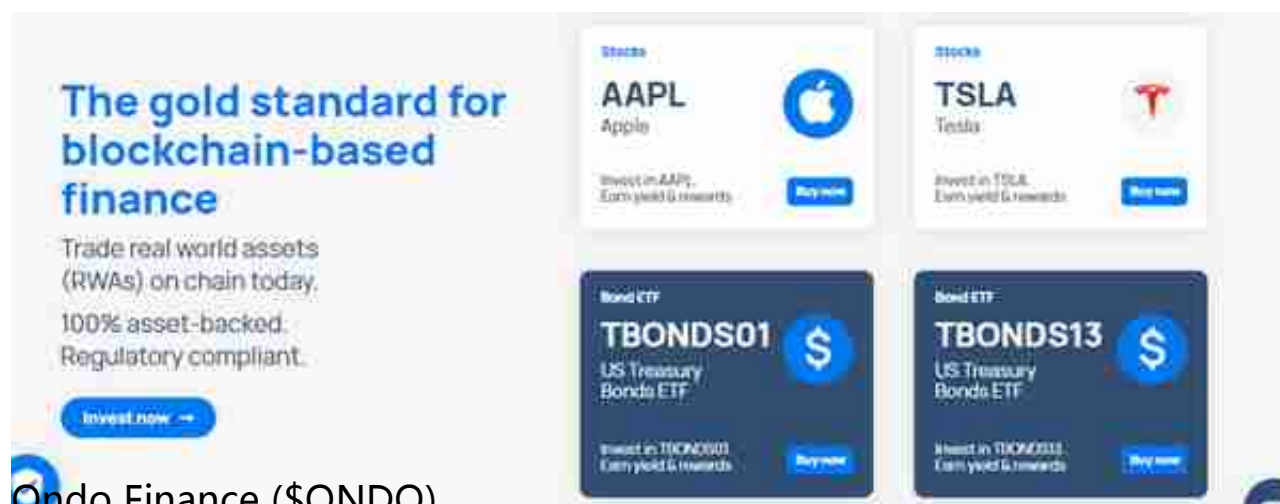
The gold standard for blockchain-based finance

Trade real world assets (RWAs) on chain today.

100% asset-backed. Regulatory compliant.

Invest now →

Stocks
AAPL
Apple
Invest in AAPL. Earn yield & rewards
Buy now

Stocks
TSLA
Tesla
Invest in TSLA. Earn yield & rewards
Buy now

Bond ETF
TBONDS01
US Treasury Bonds ETF
Invest in TBONDS01 Earn yield & rewards
Buy now

Bond ETF
TBONDS13
US Treasury Bonds ETF
Invest in TBONDS13 Earn yield & rewards
Buy now

Ondo Finance ($ONDO)